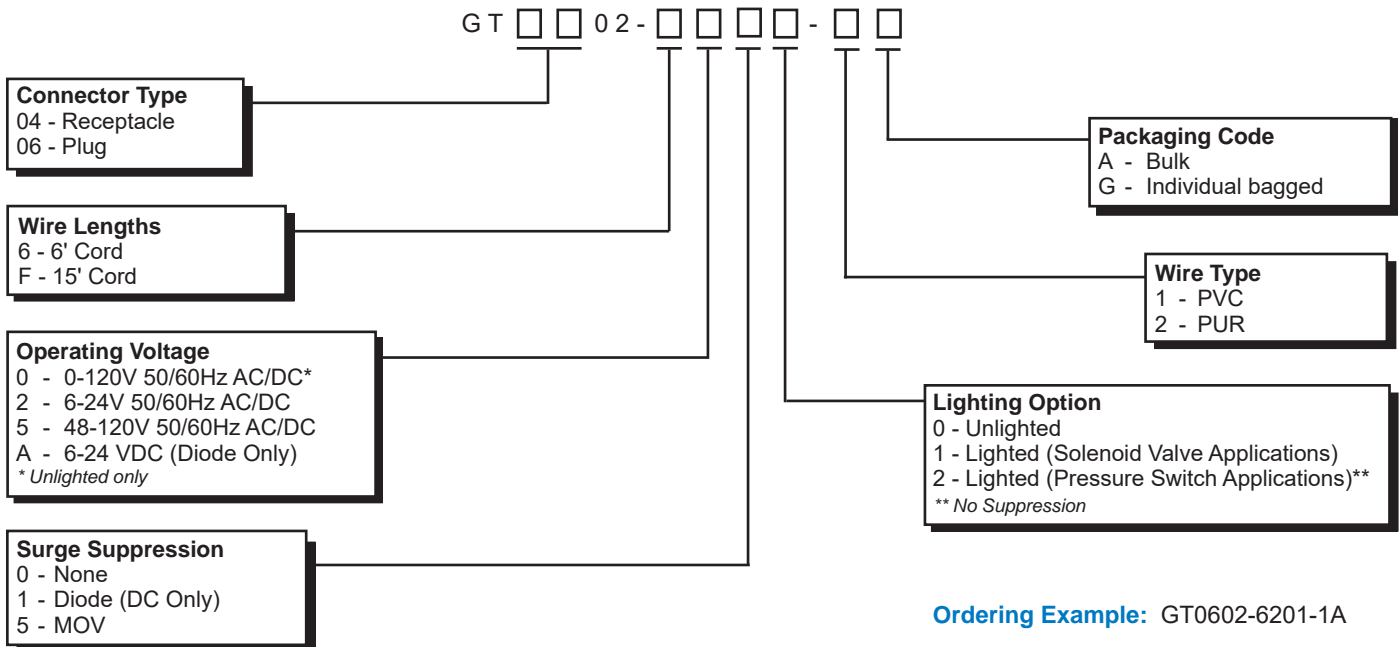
GT □ □ 02 - □ □ □ □ - □ □

**Connector Type**
04 - Receptacle
06 - Plug

**Wire Lengths**
6 - 6' Cord
F - 15' Cord

**Operating Voltage**
0 - 0-120V 50/60Hz AC/DC*
2 - 6-24V 50/60Hz AC/DC
5 - 48-120V 50/60Hz AC/DC
A - 6-24 VDC (Diode Only)
*\* Unlighted only*

**Surge Suppression**
0 - None
1 - Diode (DC Only)
5 - MOV

**Packaging Code**
A - Bulk
G - Individual bagged

**Wire Type**
1 - PVC
2 - PUR

**Lighting Option**
0 - Unlighted
1 - Lighted (Solenoid Valve Applications)
2 - Lighted (Pressure Switch Applications)**
*\*\* No Suppression*

**Ordering Example:** GT0602-6201-1A